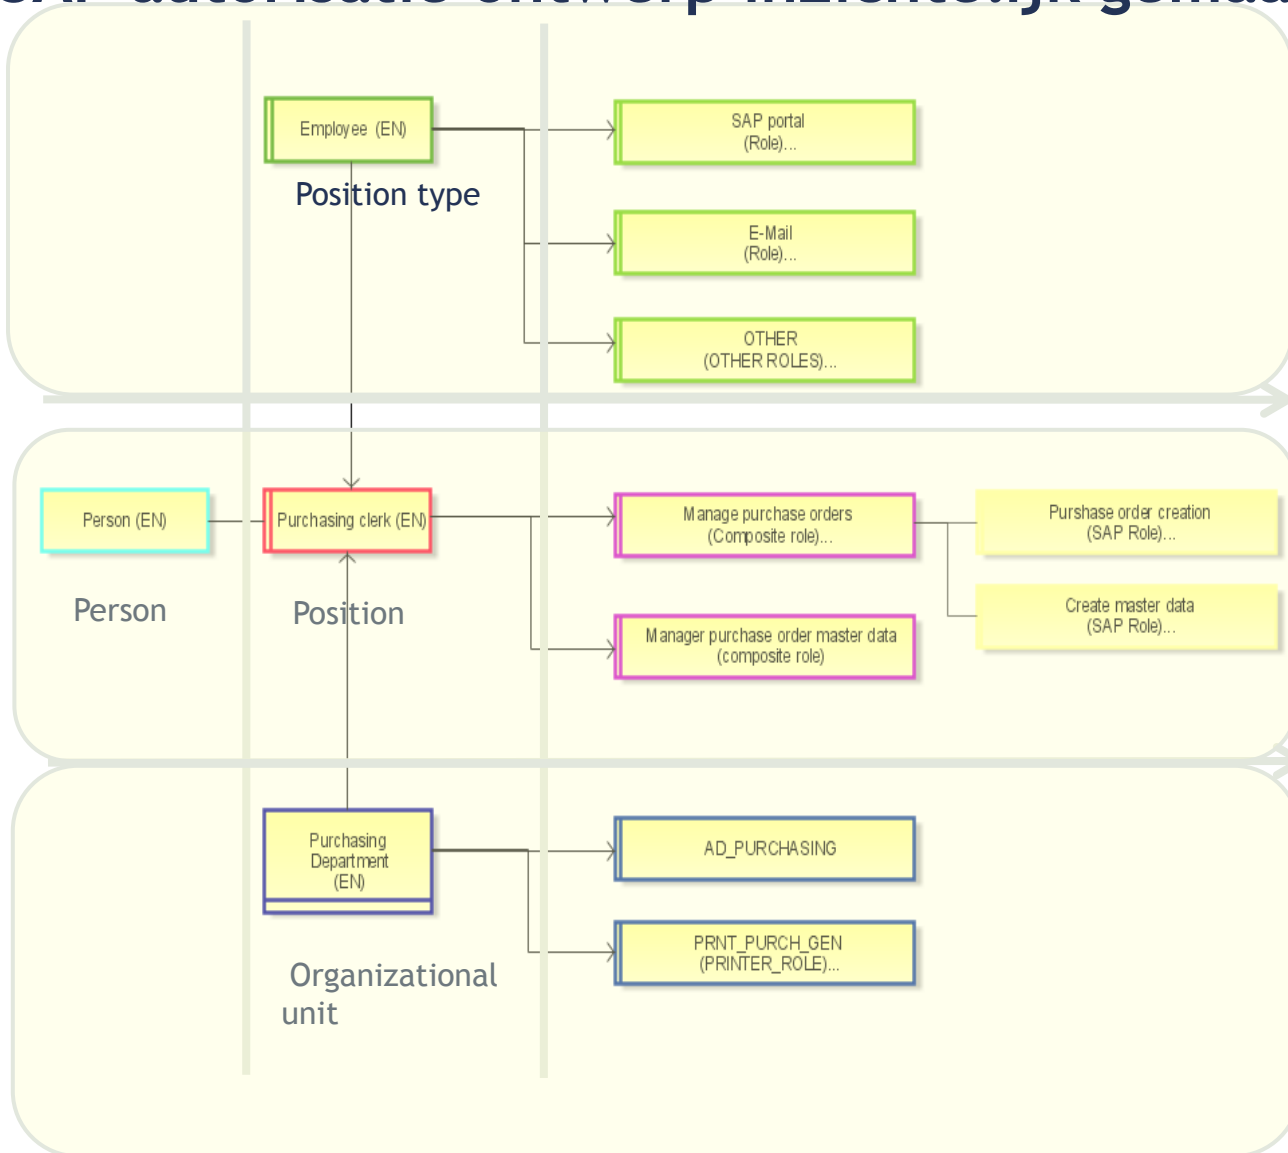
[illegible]

Employee (EN)

Position type

SAP portal (Role)...

E-Mail (Role)...

OTHER (OTHER ROLES)...

Person (EN)

Purchasing clerk (EN)

Manage purchase orders (Composite role)...

Purshase order creation (SAP Role)...

Create master data (SAP Role)...

Manager purchase order master data (composite role)

Person

Position

Purchasing Department (EN)

AD_PURCHASING

PRNT_PURCH_GEN (PRINTER_ROLE)...

Organizational unit